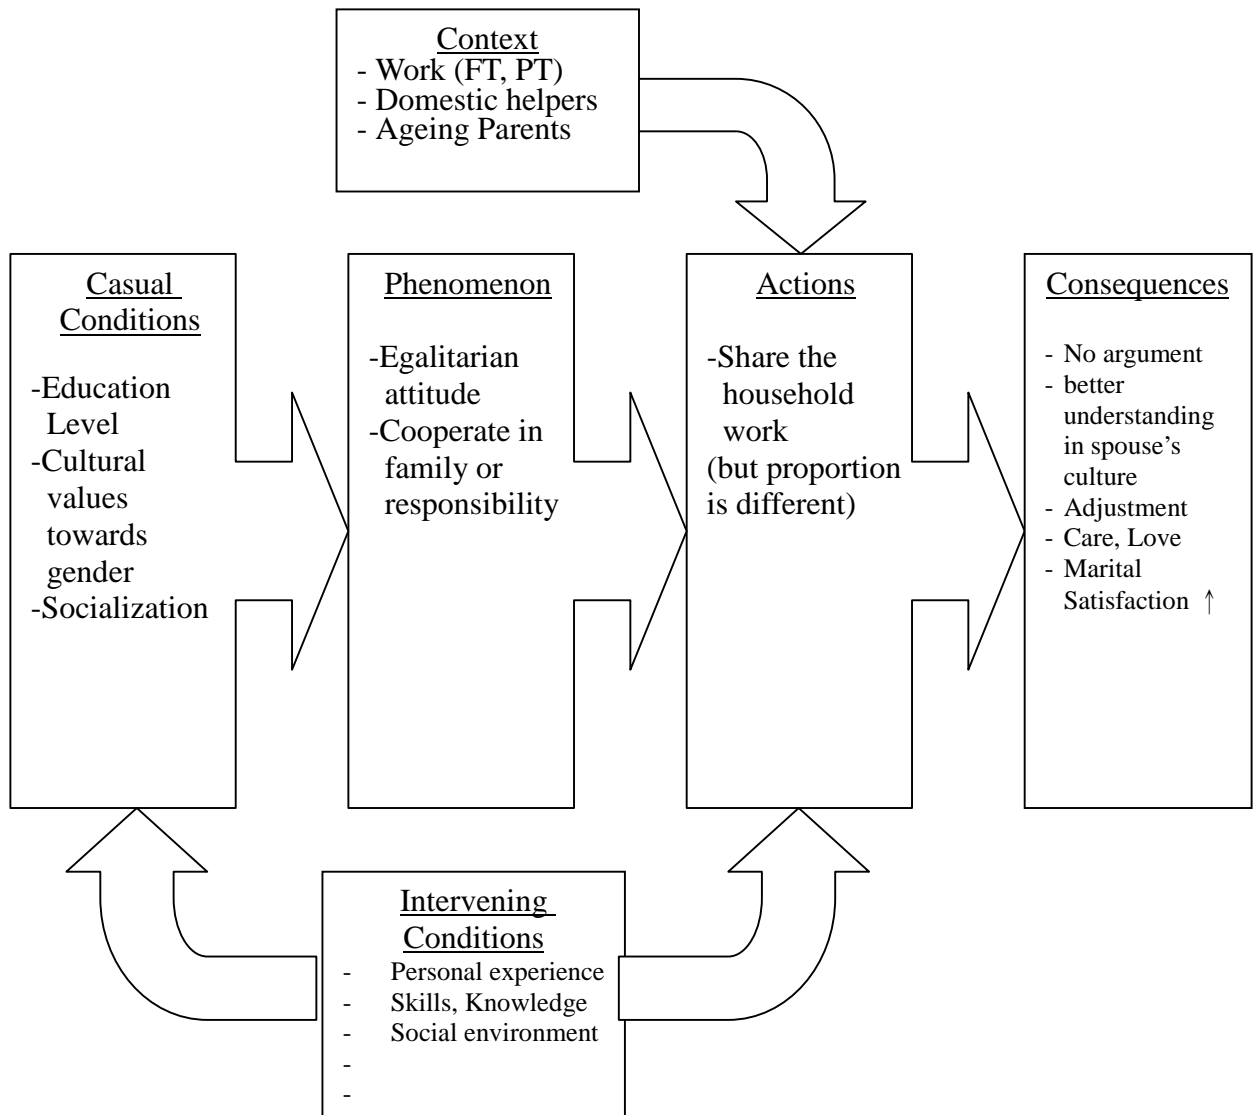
Context
- Work (FT, PT)
- Domestic helpers
- Ageing Parents

Casual Conditions

-Education Level
-Cultural values towards gender
-Socialization

Phenomenon

-Egalitarian attitude
-Cooperate in family or responsibility

Actions

-Share the household work
(but proportion is different)

Consequences

- No argument
- better understanding in spouse's culture
- Adjustment
- Care, Love
- Marital Satisfaction ↑

Intervening Conditions
- Personal experience
- Skills, Knowledge
- Social environment
-
-